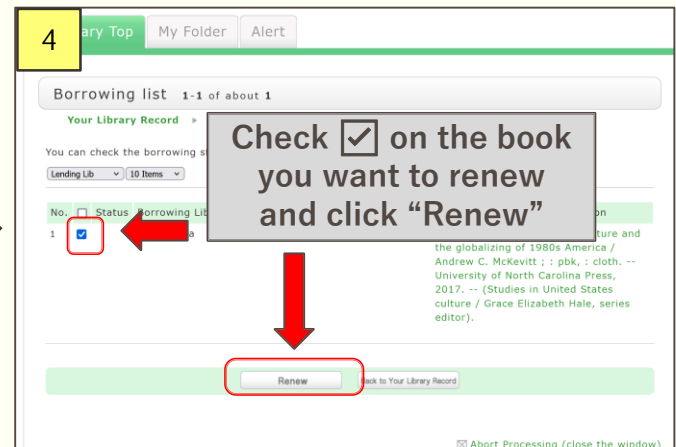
4

ary Top | My Folder | Alert

Borrowing list 1-1 of about 1

Your Library Record »

You can check the borrowing st

Lending Lib | 10 Items

Check ☑ on the book you want to renew and click "Renew"

No. | ☐ | Status | Borrowing Lib | on
1 | ☑ | | a | ture and the globalizing of 1980s America / Andrew C. McKevitt ; : pbk, : cloth. -- University of North Carolina Press, 2017. -- (Studies in United States culture / Grace Elizabeth Hale, series editor).

Renew | Back to Your Library Record

☒ Abort Processing (close the window)